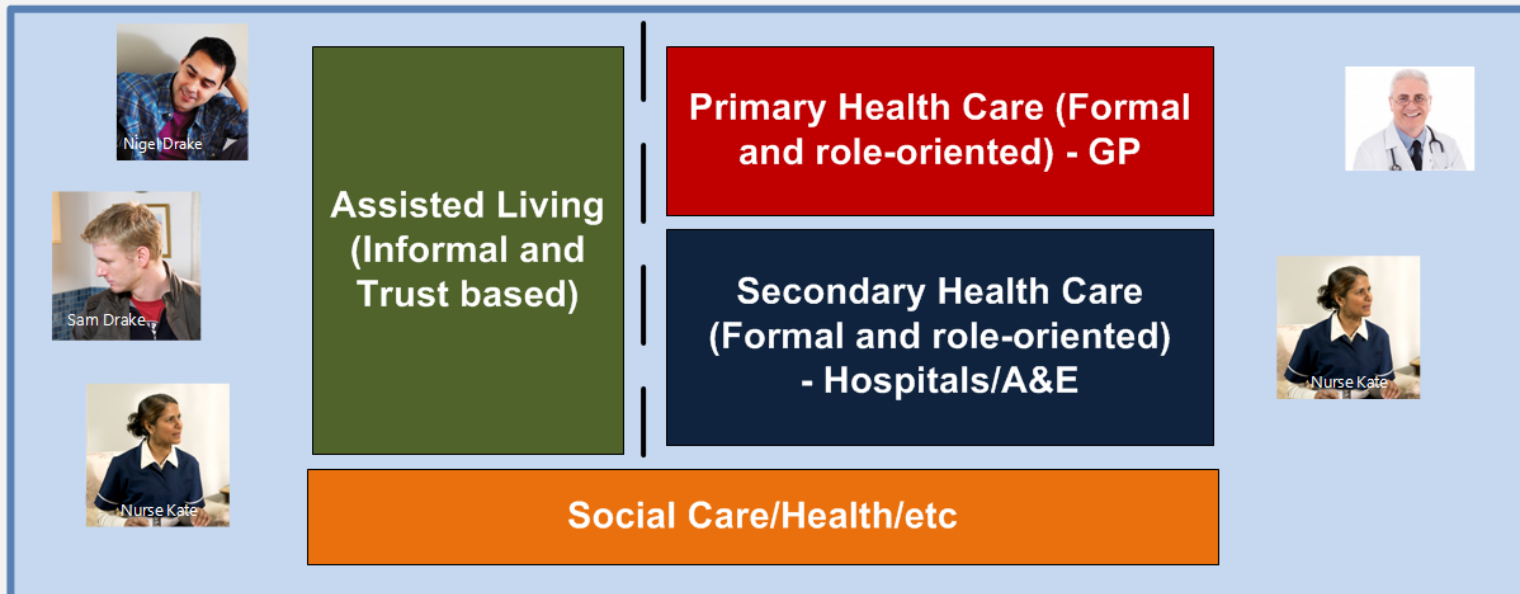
Nigel Drake

Sam Drake

Nurse Kate

Assisted Living (Informal and Trust based)

Primary Health Care (Formal and role-oriented) - GP

Secondary Health Care (Formal and role-oriented) - Hospitals/A&E

Nurse Kate

Social Care/Health/etc